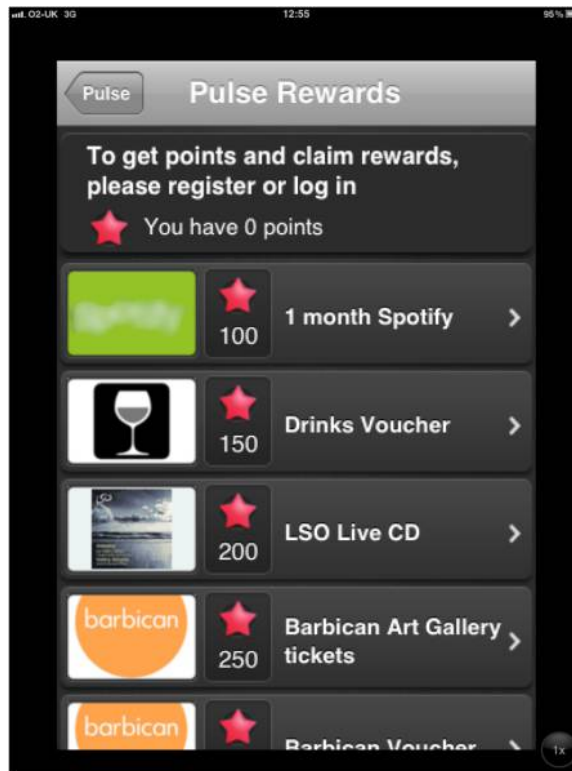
O2-UK 3G
12:55
95%

Pulse
Pulse Rewards

To get points and claim rewards, please register or log in

You have 0 points

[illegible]
100
1 month Spotify

150
Drinks Voucher

200
LSO Live CD

barbican
250
Barbican Art Gallery tickets

barbican
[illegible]
Barbican Voucher

1x